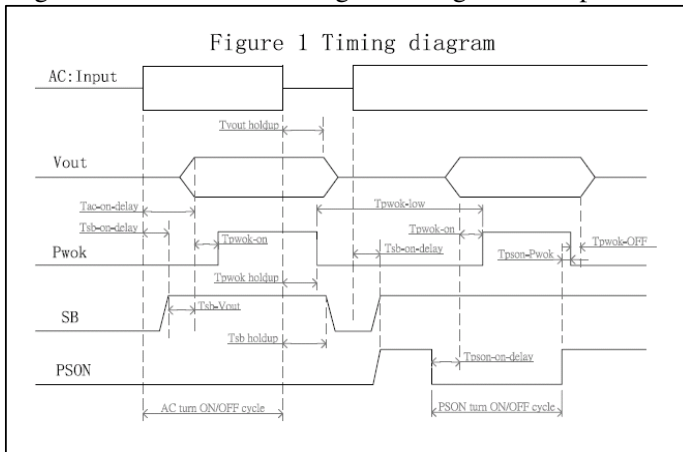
Figure 1 Timing diagram

AC:Input

Tvout holdup

Vout

Tac-on-delay

Tpwok-low

Tsb-on-delay

Tpwok-on

Tpwok-on

Tpwok-OFF

Pwok

Tsb-on-delay

Tpson-Pwok

Tpwok holdup

SB

Tsb-Vout

Tsb holdup

PSON

Tpson-on-delay

AC turn ON/OFF cycle

PSON turn ON/OFF cycle